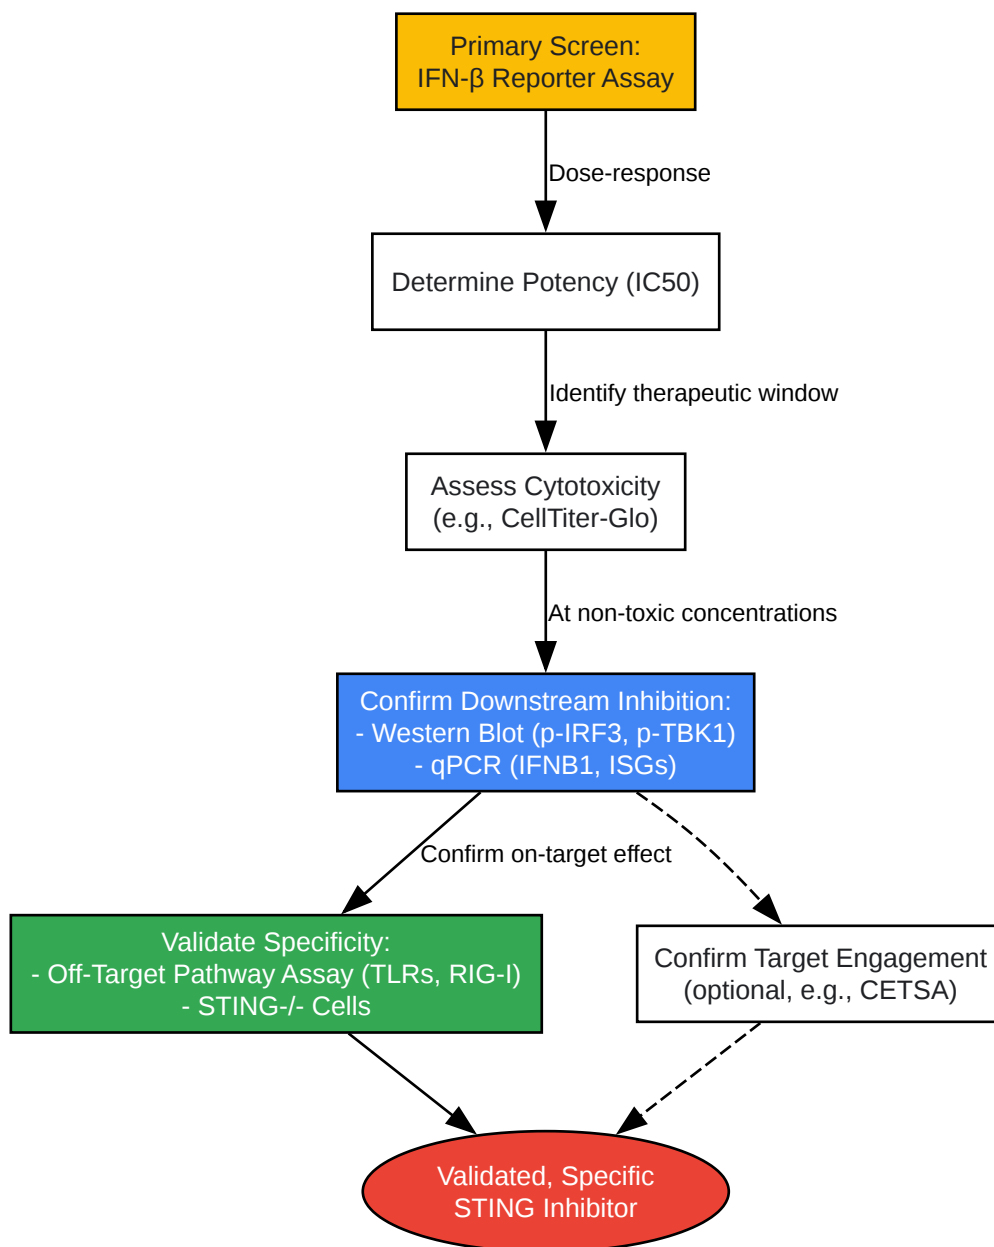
Primary Screen:
IFN-β Reporter Assay

Dose-response

Determine Potency (IC50)

Identify therapeutic window

Assess Cytotoxicity
(e.g., CellTiter-Glo)

At non-toxic concentrations

Confirm Downstream Inhibition:
- Western Blot (p-IRF3, p-TBK1)
- qPCR (IFNB1, ISGs)

Confirm on-target effect

Validate Specificity:
- Off-Target Pathway Assay (TLRs, RIG-I)
- STING-/- Cells

Confirm Target Engagement
(optional, e.g., CETSA)

Validated, Specific
STING Inhibitor